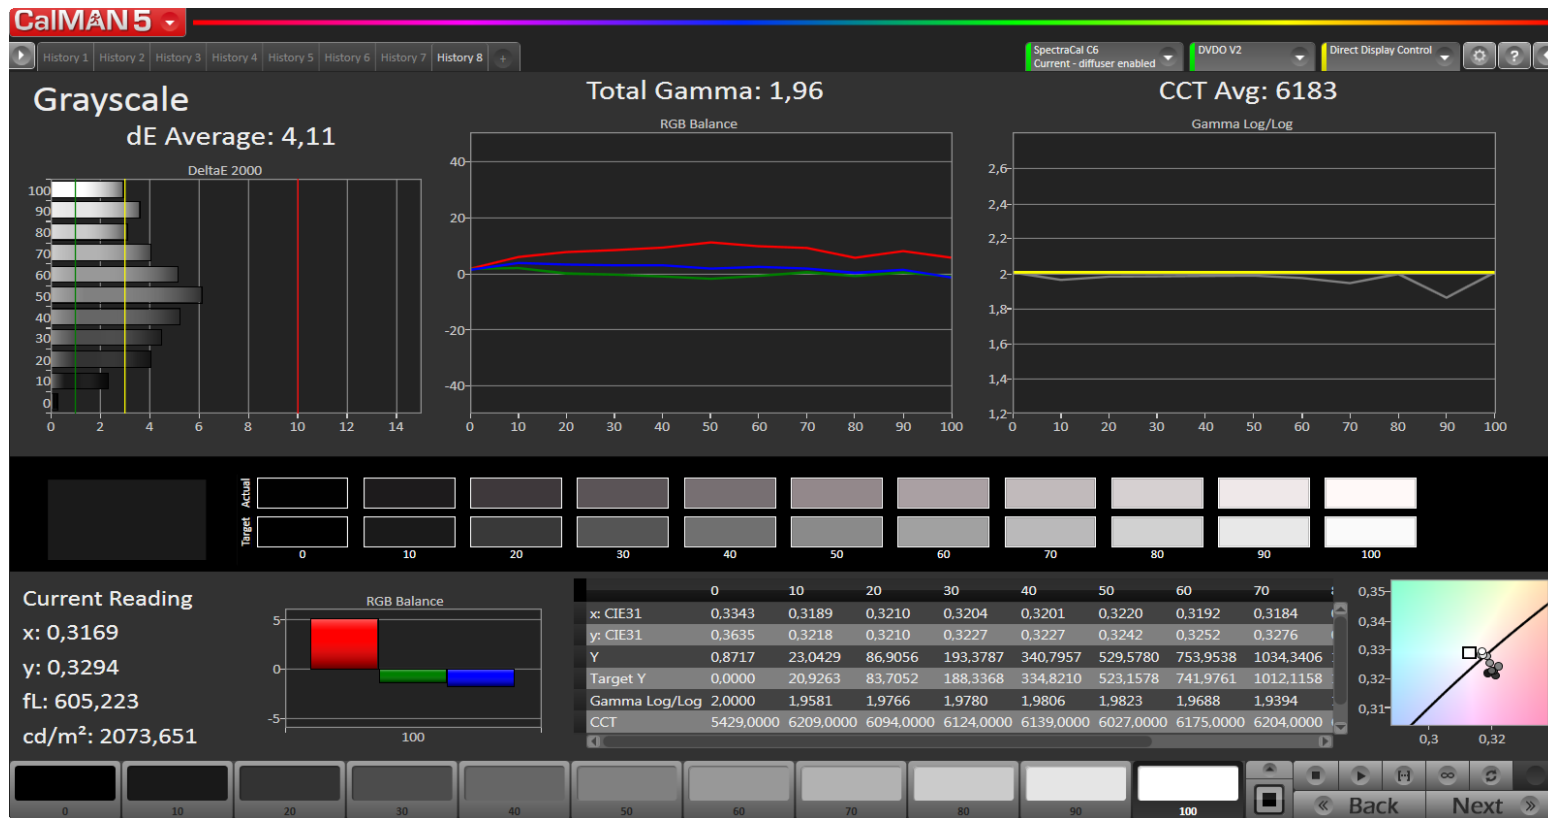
CalMAN 5

History 1 History 2 History 3 History 4 History 5 History 6 History 7 History 8 +

SpectraCal C6
Current - diffuser enabled

DVDO V2

Direct Display Control

?

Grayscale

dE Average: 4,11

Total Gamma: 1,96

CCT Avg: 6183

DeltaE 2000

100 90 80 70 60 50 40 30 20 10 0

0 2 4 6 8 10 12 14

RGB Balance

40 20 0 -20 -40

0 10 20 30 40 50 60 70 80 90 100

Gamma Log/Log

2,6 2,4 2,2 2 1,8 1,6 1,4 1,2

0 10 20 30 40 50 60 70 80 90 100

Actual

Target

0 10 20 30 40 50 60 70 80 90 100

Current Reading

x: 0,3169

y: 0,3294

fL: 605,223

cd/m²: 2073,651

RGB Balance

5 0 -5

100

| | 0 | 10 | 20 | 30 | 40 | 50 | 60 | 70 |
|---|---|---|---|---|---|---|---|---|
| x: CIE31 | 0,3343 | 0,3189 | 0,3210 | 0,3204 | 0,3201 | 0,3220 | 0,3192 | 0,3184 |
| y: CIE31 | 0,3635 | 0,3218 | 0,3210 | 0,3227 | 0,3227 | 0,3242 | 0,3252 | 0,3276 |
| Y | 0,8717 | 23,0429 | 86,9056 | 193,3787 | 340,7957 | 529,5780 | 753,9538 | 1034,3406 |
| Target Y | 0,0000 | 20,9263 | 83,7052 | 188,3368 | 334,8210 | 523,1578 | 741,9761 | 1012,1158 |
| Gamma Log/Log | 2,0000 | 1,9581 | 1,9766 | 1,9780 | 1,9806 | 1,9823 | 1,9688 | 1,9394 |
| CCT | 5429,0000 | 6209,0000 | 6094,0000 | 6124,0000 | 6139,0000 | 6027,0000 | 6175,0000 | 6204,0000 |

0,35 0,34 0,33 0,32 0,31

0,3 0,32

0 10 20 30 40 50 60 70 80 90 100

Back

Next